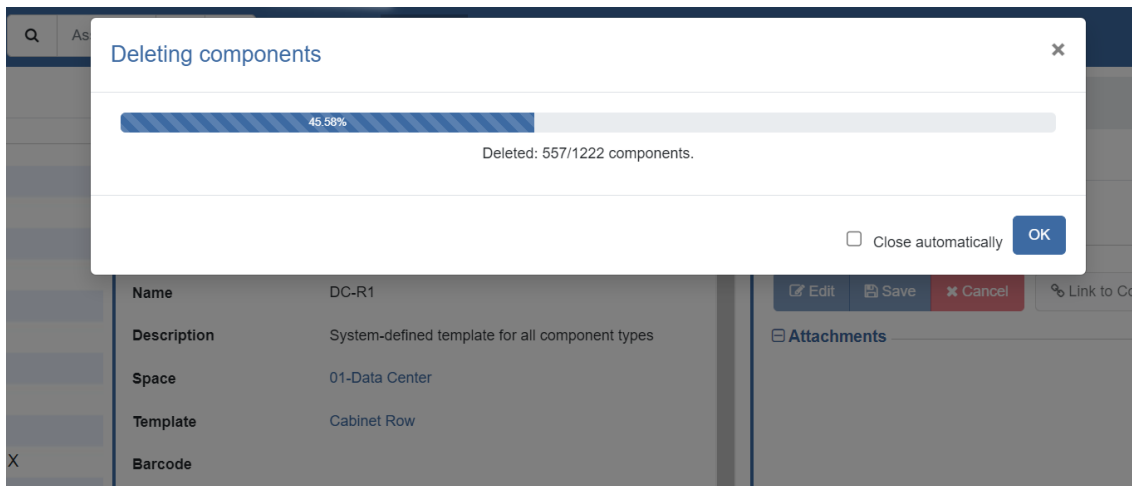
As

Deleting components

×

45.58%

Deleted: 557/1222 components.

Close automatically

OK

Edit Save Cancel Link to Co

Attachments

| Name | DC-R1 |
|---|---|
| Description | System-defined template for all component types |
| Space | 01-Data Center |
| Template | Cabinet Row |
| Barcode | |

X